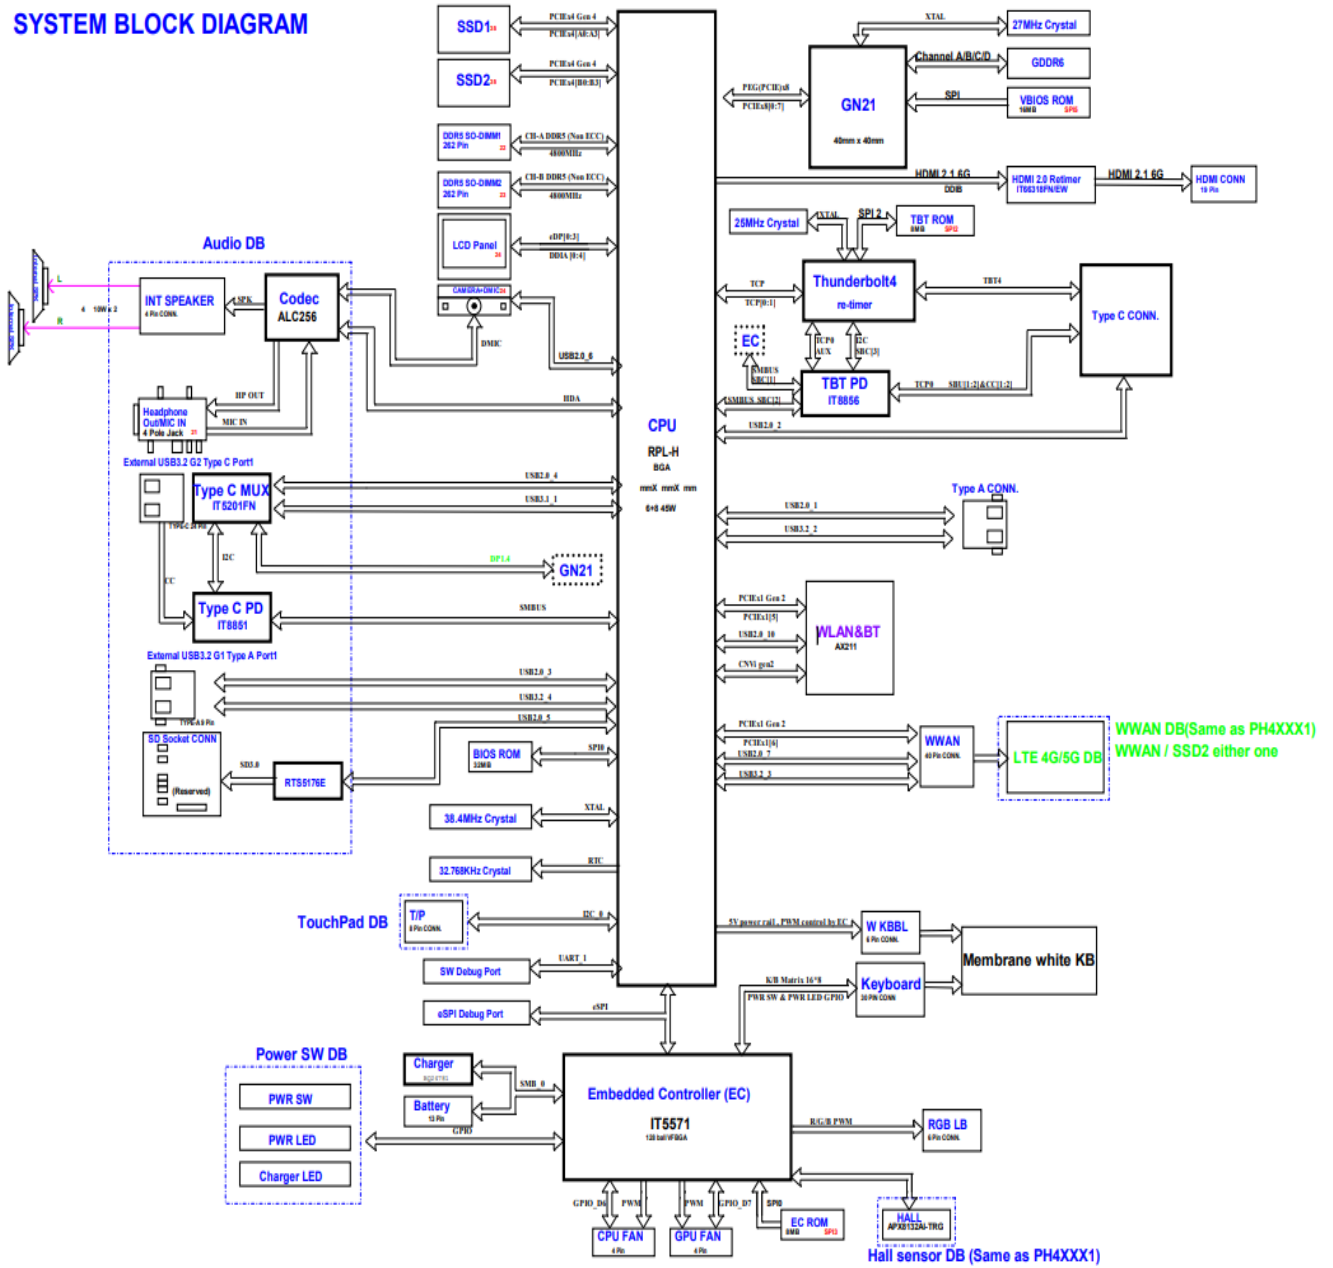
SYSTEM BLOCK DIAGRAM

SSD1
PCIEx4 Gen 4
PCIEx4[A0:A3]
SSD2
PCIEx4 Gen 4
PCIEx4[B0:B3]
DDR5 SO-DIMM1 262 Pin
CH-A DDR5 (Non ECC)
4800MHz
DDR5 SO-DIMM2 262 Pin
CH-B DDR5 (Non ECC)
4800MHz
LCD Panel
eDP[0:3]
DDIA [0:4]
CAMERA+DMIC
DMIC
USB2.0_6

XTAL
27MHz Crystal
Channel A/B/C/D
GDDR6
PEG(PCIE)x8
PCIEx8[0:7]
GN21
40mm x 40mm
SPI
VBIOS ROM
16MB
HDMI 2.1 6G
DDIB
HDMI 2.0 Retimer
IT66318FN/EW
HDMI 2.1 6G
HDMI CONN
19 Pin
25MHz Crystal
XTAL
SPI 2
TBT ROM
8MB
TCP
TCP[0:1]
Thunderbolt4
re-timer
TBT4
Type C CONN.
EC
TCP0
AUX
I2C
SBC[3]
SMBUS
SBC[1]
SMBUS_SBC[2]
TBT PD
IT8856
TCP0
SBU[1:2]&CC[1:2]
USB2.0_2

Audio DB
L
R
4
10W x 2
INT SPEAKER
4 Pin CONN.
SPK
Codec
ALC256
HP OUT
MIC IN
Headphone Out/MIC IN
4 Pole Jack
HDA
CPU
RPL-H
BGA
mmX mmX mm
6+8 45W
External USB3.2 G2 Type C Port1
Type C MUX
IT5201FN
USB2.0_4
USB3.1_1
TYPE-C 24 Pin
I2C
DP1.4
GN21
CC
Type C PD
IT8851
SMBUS
Type A CONN.
USB2.0_1
USB3.2_2
External USB3.2 G1 Type A Port1
USB2.0_3
USB3.2_4
USB2.0_5
TYPE-A 9 Pin
PCIEx1 Gen 2
PCIEx1[5]
USB2.0_10
CNVi gen2
WLAN&BT
AX211
SD Socket CONN
(Reserved)
SD3.0
RTS5176E
BIOS ROM
32MB
SPI0
PCIEx1 Gen 2
PCIEx1[6]
USB2.0_7
USB3.2_3
WWAN
40 Pin CONN.
LTE 4G/5G DB
WWAN DB(Same as PH4XXX1)
WWAN / SSD2 either one
38.4MHz Crystal
XTAL
32.768KHz Crystal
RTC
TouchPad DB
T/P
6 Pin CONN.
I2C_0
5V power rail , PWM control by EC
W KBBL
6 Pin CONN.
Membrane white KB
SW Debug Port
UART_1
K/B Matrix 16*8
PWR SW & PWR LED GPIO
Keyboard
30 Pin CONN
eSPI Debug Port
eSPI
Power SW DB
PWR SW
PWR LED
Charger LED
Charger
Battery
13 Pin
SMB_0
GPIO
Embedded Controller (EC)
IT5571
128 ball VFBGA
R/G/B PWM
RGB LB
6 Pin CONN.
GPIO_D6
PWM
PWM
GPIO_D7
SPI0
CPU FAN
4 Pin
GPU FAN
6 Pin
EC ROM
8MB
HALL
APX8132AI-TRG
Hall sensor DB (Same as PH4XXX1)